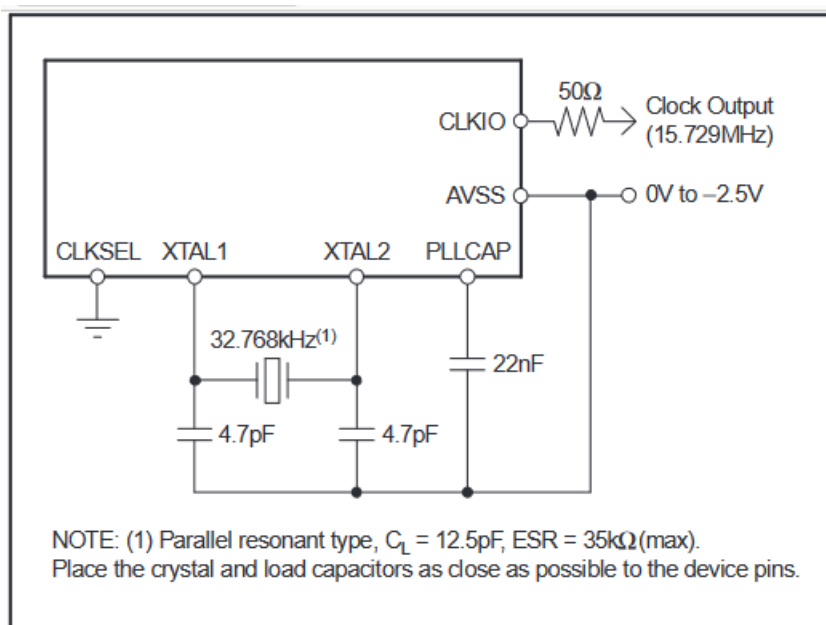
CLKIO

$50\Omega$

Clock Output (15.729MHz)

AVSS

0V to –2.5V

CLKSEL XTAL1 XTAL2 PLLCAP

32.768kHz$^{(1)}$

22nF

4.7pF

4.7pF

NOTE: (1) Parallel resonant type, $C_L$ = 12.5pF, ESR = 35k$\Omega$(max).
Place the crystal and load capacitors as close as possible to the device pins.